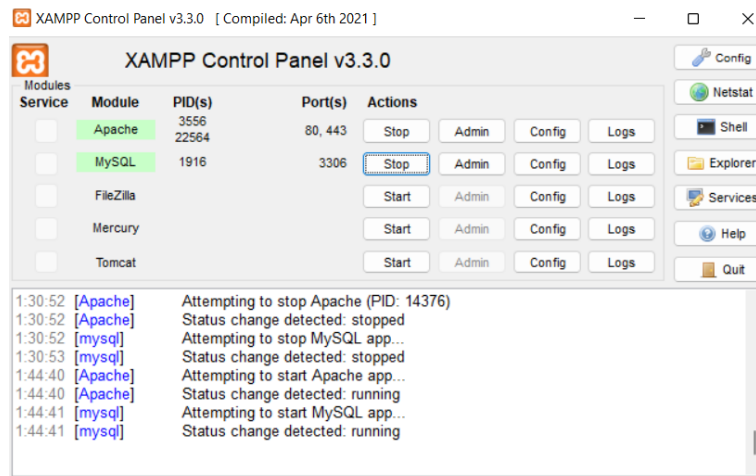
XAMPP Control Panel v3.3.0 [ Compiled: Apr 6th 2021 ]

XAMPP Control Panel v3.3.0

Config
Netstat
Shell
Explorer
Services
Help
Quit

Modules

| Service | Module | PID(s) | Port(s) | Actions | | | |
|---|---|---|---|---|---|---|---|
| | Apache | 3556 22564 | 80, 443 | Stop | Admin | Config | Logs |
| | MySQL | 1916 | 3306 | Stop | Admin | Config | Logs |
| | FileZilla | | | Start | Admin | Config | Logs |
| | Mercury | | | Start | Admin | Config | Logs |
| | Tomcat | | | Start | Admin | Config | Logs |

1:30:52 [Apache] Attempting to stop Apache (PID: 14376)
1:30:52 [Apache] Status change detected: stopped
1:30:52 [mysql] Attempting to stop MySQL app...
1:30:53 [mysql] Status change detected: stopped
1:44:40 [Apache] Attempting to start Apache app...
1:44:40 [Apache] Status change detected: running
1:44:41 [mysql] Attempting to start MySQL app...
1:44:41 [mysql] Status change detected: running